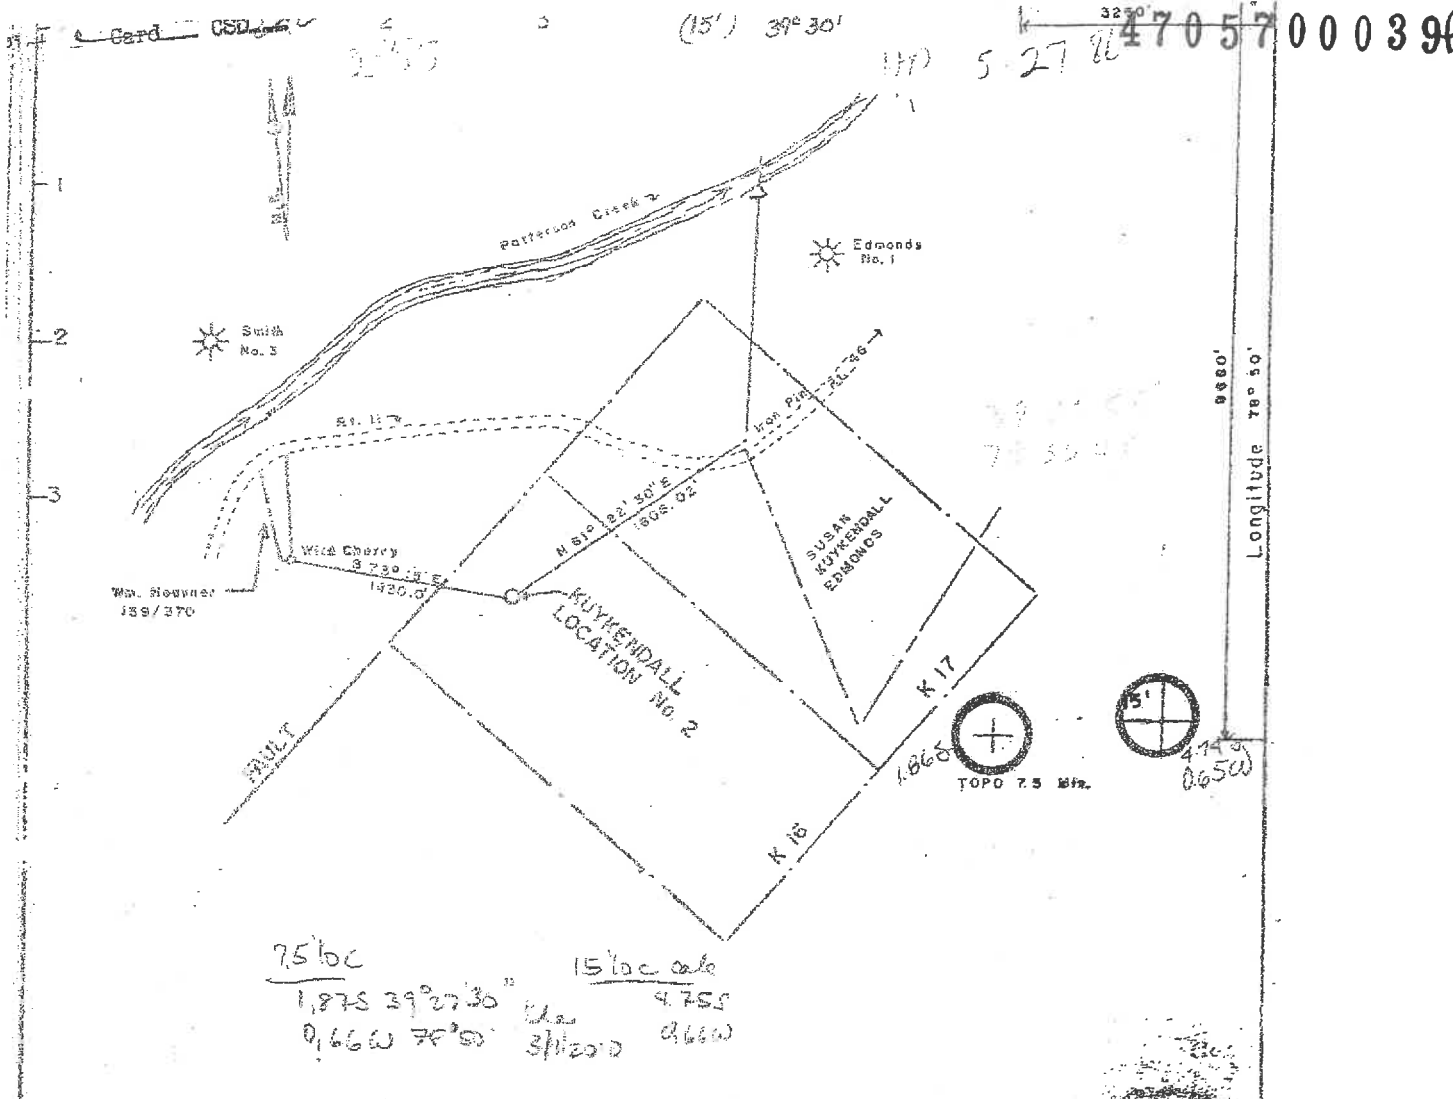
Card CSD

(15') 39° 30'

3250'

4705700039

5 27

1

2

3

Patterson Creek

Edmonds No. 1

Smith No. 3

Rt. 11

Iron Pin

Wild Cherry

S 73° 19' E

1920.0'

N 61° 22' 30" E

1605.02'

Wm. Heavner 139/370

KUYKENDALL LOCATION NO. 2

SUSAN KUYKENDALL EDMONDS

FAULT

K 17

K 16

1.868

TOPO 7.5 Min.

15'

9980'

Longitude 78° 50'

4.755

0.650

7.5' loc

1,875 39°27'30"

0,660 78°50'

15' loc calc

4.755

0.660

3/1/2010